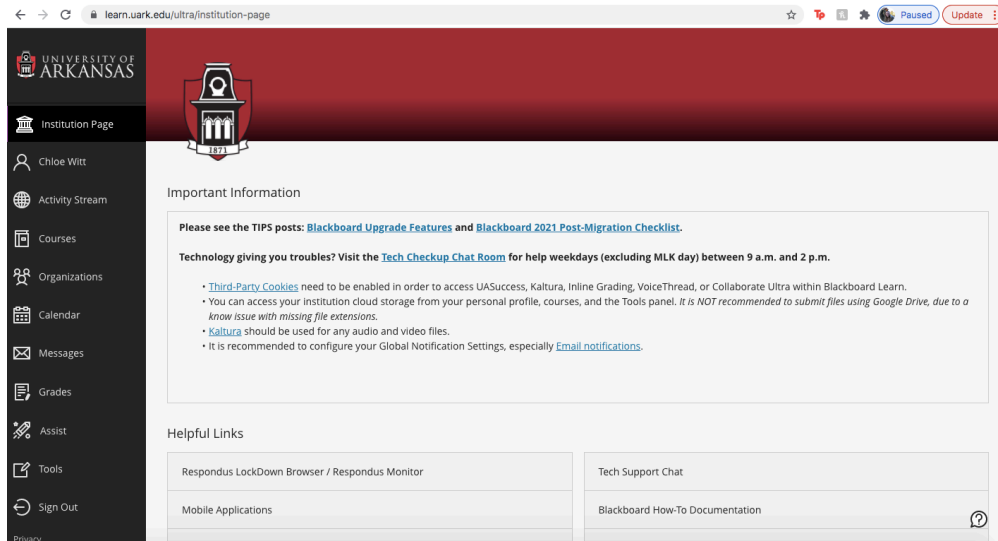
learn.uark.edu/ultra/institution-page

Paused
Update

UNIVERSITY OF ARKANSAS

Institution Page
Chloe Witt
Activity Stream
Courses
Organizations
Calendar
Messages
Grades
Assist
Tools
Sign Out
Privacy

1871

Important Information

Please see the TIPS posts: Blackboard Upgrade Features and Blackboard 2021 Post-Migration Checklist.

Technology giving you troubles? Visit the Tech Checkup Chat Room for help weekdays (excluding MLK day) between 9 a.m. and 2 p.m.

• Third-Party Cookies need to be enabled in order to access UASuccess, Kaltura, Inline Grading, VoiceThread, or Collaborate Ultra within Blackboard Learn.
• You can access your institution cloud storage from your personal profile, courses, and the Tools panel. It is NOT recommended to submit files using Google Drive, due to a know issue with missing file extensions.
• Kaltura should be used for any audio and video files.
• It is recommended to configure your Global Notification Settings, especially Email notifications.

Helpful Links

| Respondus LockDown Browser / Respondus Monitor | Tech Support Chat |
|---|---|
| Mobile Applications | Blackboard How-To Documentation |